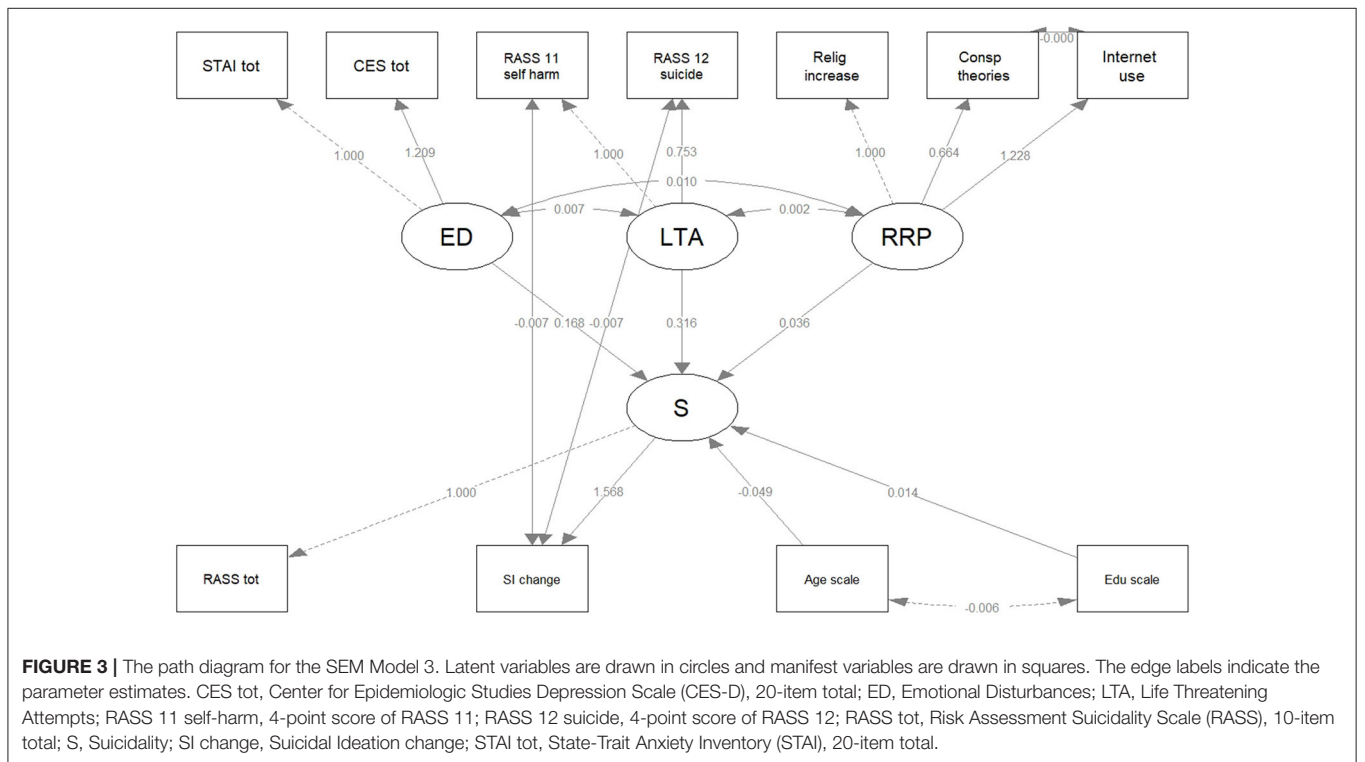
STAI tot

CES tot

RASS 11 self harm

RASS 12 suicide

Relig increase

Consp theories

-0.000

Internet use

1.000

1.209

1.000

0.753

1.000

0.664

1.228

0.010

ED

0.007

LTA

0.002

RRP

-0.007

0.168

-0.007

0.316

0.036

S

1.000

1.568

-0.049

0.014

RASS tot

SI change

Age scale

Edu scale

-0.006

**FIGURE 3 |** The path diagram for the SEM Model 3. Latent variables are drawn in circles and manifest variables are drawn in squares. The edge labels indicate the parameter estimates. CES tot, Center for Epidemiologic Studies Depression Scale (CES-D), 20-item total; ED, Emotional Disturbances; LTA, Life Threatening Attempts; RASS 11 self-harm, 4-point score of RASS 11; RASS 12 suicide, 4-point score of RASS 12; RASS tot, Risk Assessment Suicidality Scale (RASS), 10-item total; S, Suicidality; SI change, Suicidal Ideation change; STAI tot, State-Trait Anxiety Inventory (STAI), 20-item total.